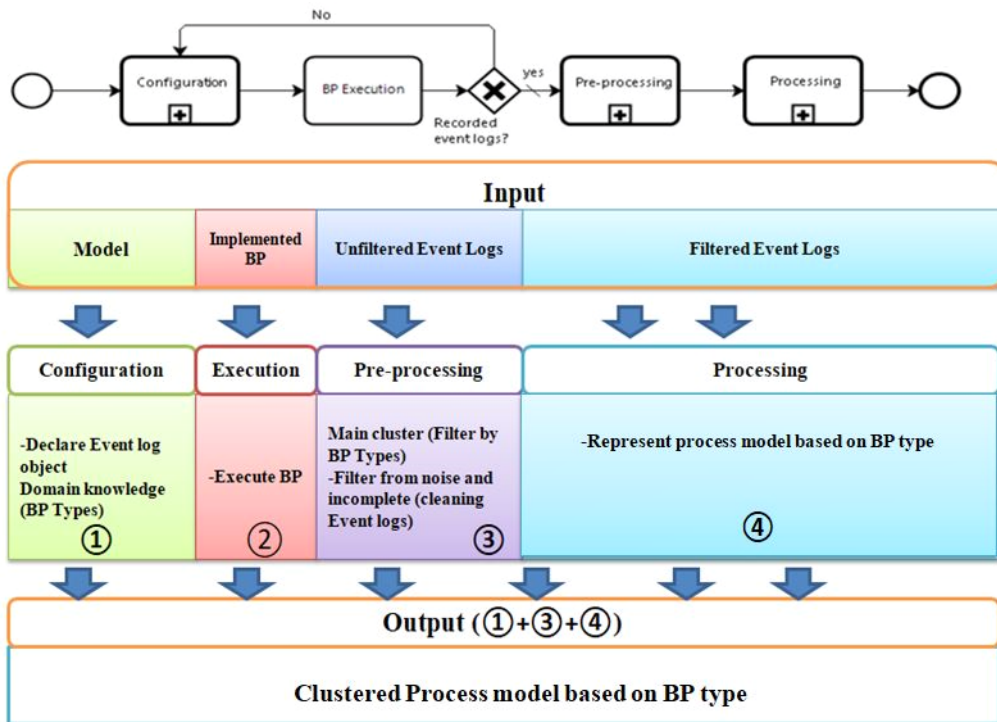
No

Configuration

BP Execution

yes

Recorded event logs?

Pre-processing

Processing

Input

Model

Implemented BP

Unfiltered Event Logs

Filtered Event Logs

Configuration

Execution

Pre-processing

Processing

-Declare Event log object
Domain knowledge (BP Types)
①

-Execute BP
②

Main cluster (Filter by BP Types)
-Filter from noise and incomplete (cleaning Event logs)
③

-Represent process model based on BP type
④

Output (①+③+④)

Clustered Process model based on BP type